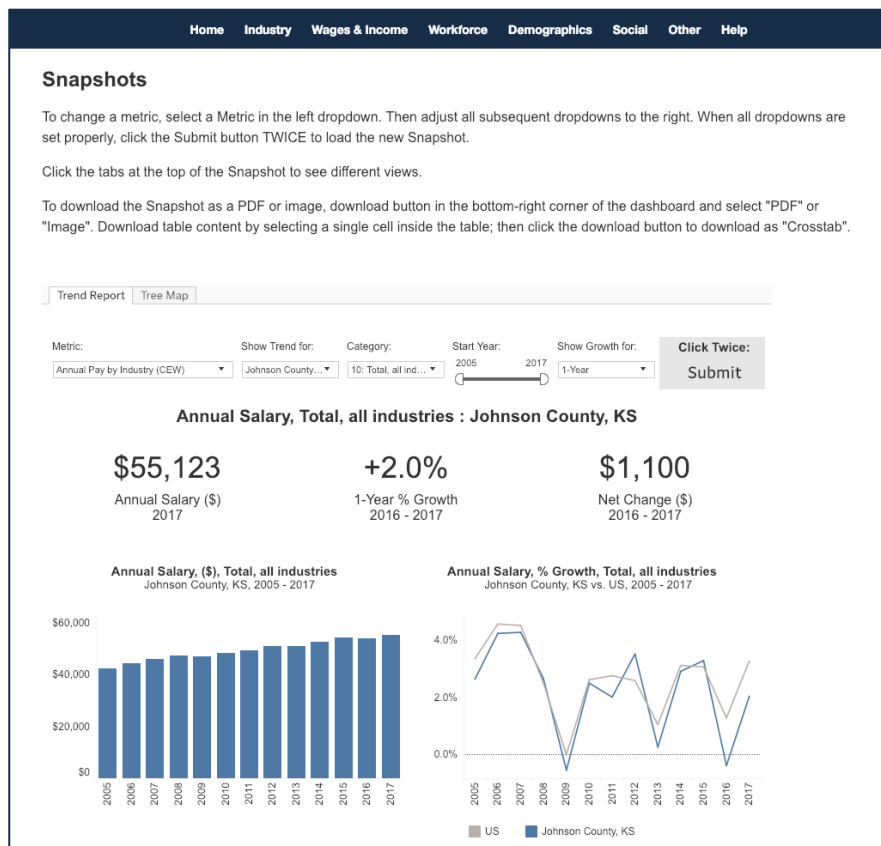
Home Industry Wages & Income Workforce Demographics Social Other Help

Snapshots

To change a metric, select a Metric in the left dropdown. Then adjust all subsequent dropdowns to the right. When all dropdowns are set properly, click the Submit button TWICE to load the new Snapshot.

Click the tabs at the top of the Snapshot to see different views.

To download the Snapshot as a PDF or image, download button in the bottom-right corner of the dashboard and select "PDF" or "Image". Download table content by selecting a single cell inside the table; then click the download button to download as "Crosstab".

Trend Report Tree Map

Metric: Annual Pay by Industry (CEW)
Show Trend for: Johnson County...
Category: 10: Total, all ind...
Start Year: 2005 2017
Show Growth for: 1-Year
Click Twice: Submit

Annual Salary, Total, all industries : Johnson County, KS

$55,123
Annual Salary ($)
2017

+2.0%
1-Year % Growth
2016 - 2017

$1,100
Net Change ($)
2016 - 2017

Annual Salary, ($), Total, all industries
Johnson County, KS, 2005 - 2017

$60,000
$40,000
$20,000
$0
2005 2006 2007 2008 2009 2010 2011 2012 2013 2014 2015 2016 2017

Annual Salary, % Growth, Total, all industries
Johnson County, KS vs. US, 2005 - 2017

4.0%
2.0%
0.0%
2005 2006 2007 2008 2009 2010 2011 2012 2013 2014 2015 2016 2017

US Johnson County, KS